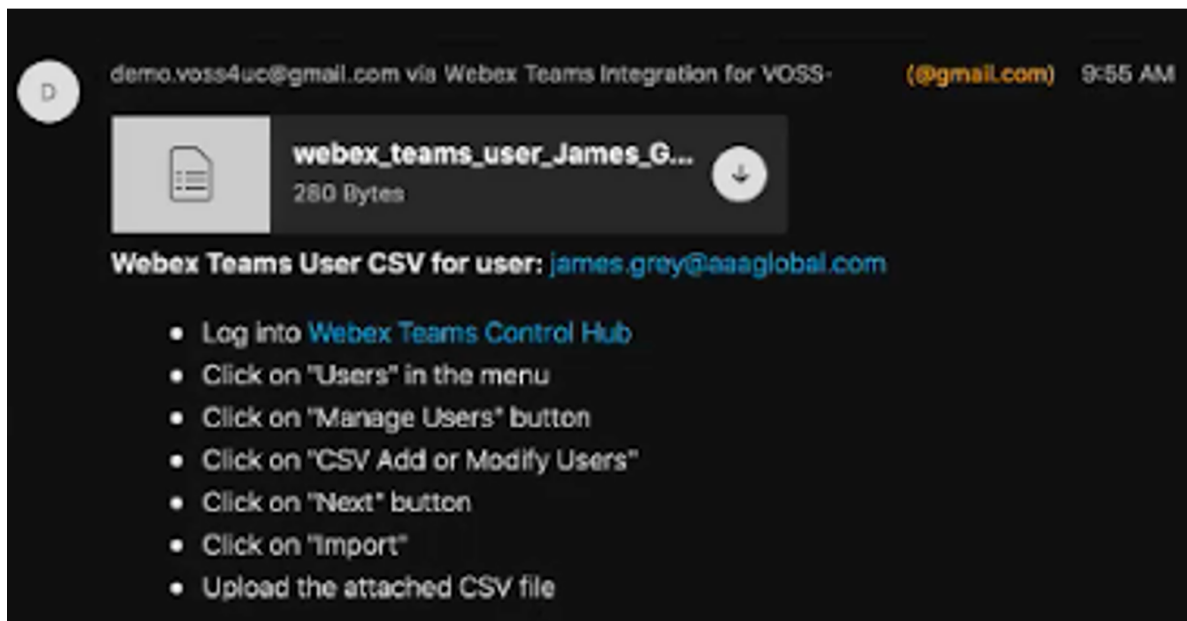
D

demo.voss4uc@gmail.com via Webex Teams Integration for VOSS- (@gmail.com) 9:55 AM

webex_teams_user_James_G...
280 Bytes

Webex Teams User CSV for user: james.grey@aaaglobal.com

- Log into Webex Teams Control Hub
- Click on "Users" in the menu
- Click on "Manage Users" button
- Click on "CSV Add or Modify Users"
- Click on "Next" button
- Click on "Import"
- Upload the attached CSV file